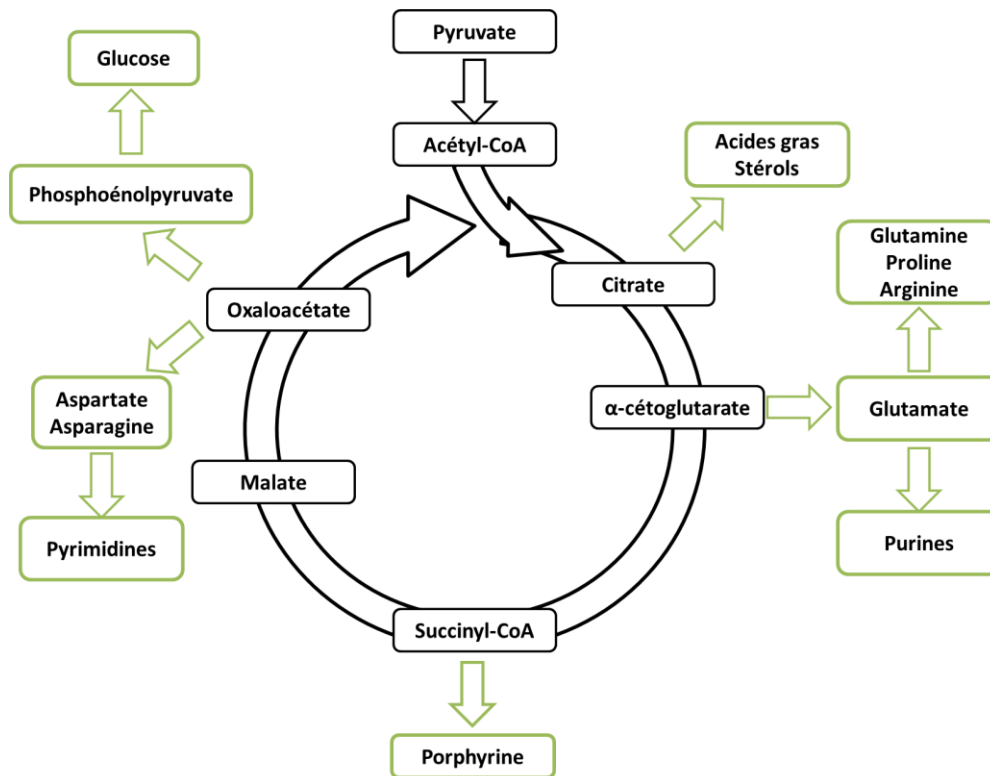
Pyruvate

Acétyl-CoA

Glucose

Phosphoénolpyruvate

Acides gras
Stérols

Glutamine
Proline
Arginine

Citrate

Oxaloacétate

Aspartate
Asparagine

α-cétoglutarate

Glutamate

Malate

Pyrimidines

Purines

Succinyl-CoA

Porphyrine